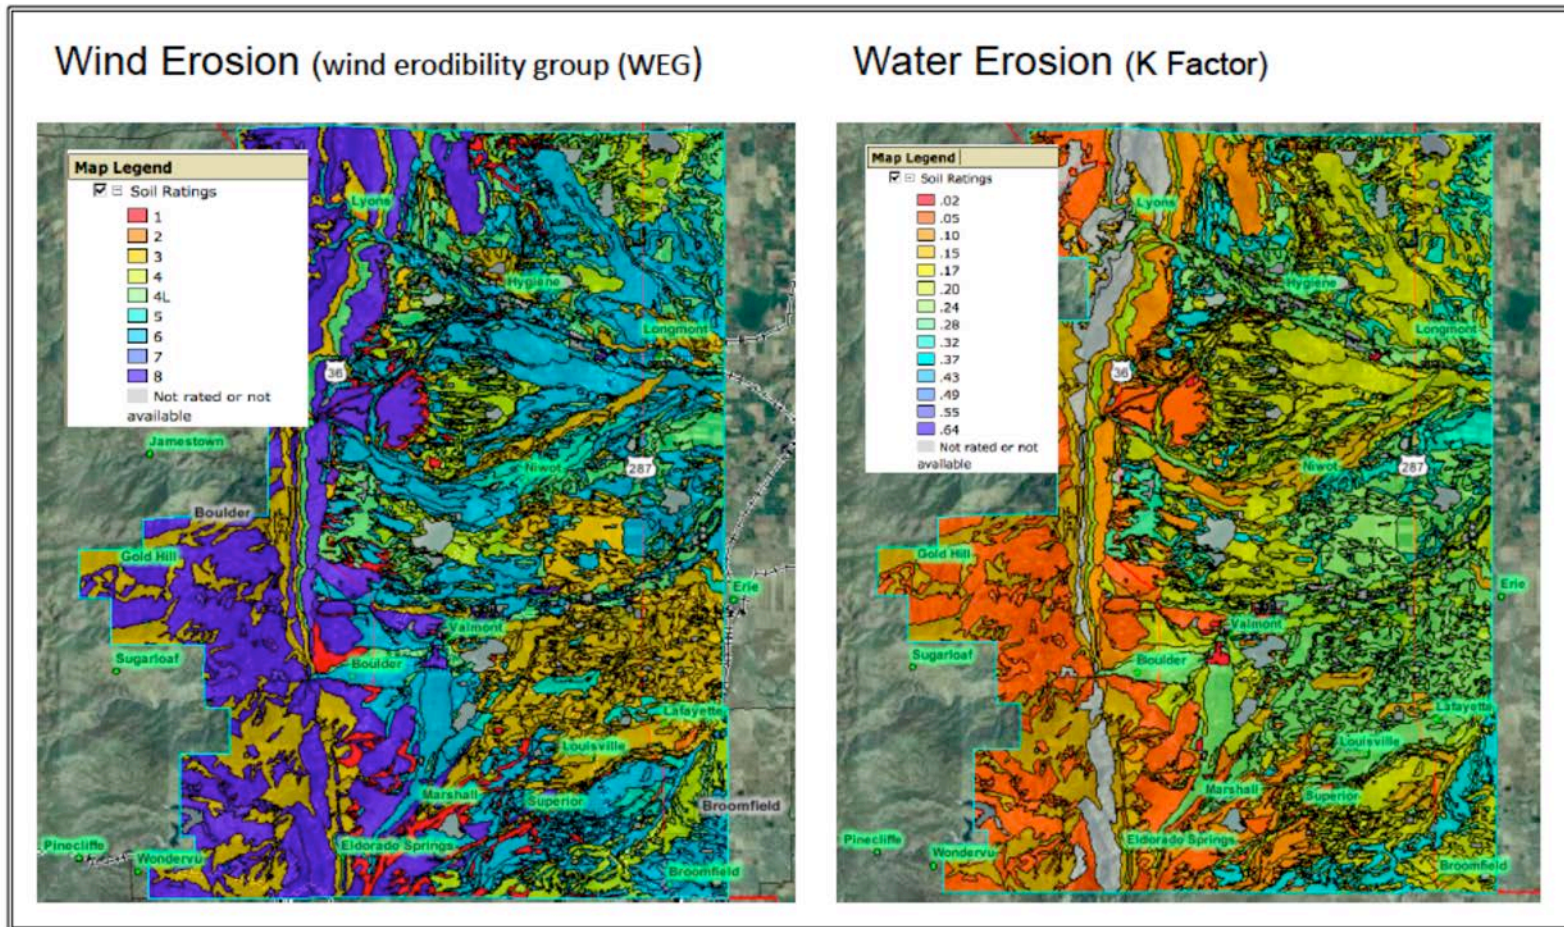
Wind Erosion (wind erodibility group (WEG)

Map Legend
Soil Ratings
1
2
3
4
4L
5
6
7
8
Not rated or not available

Lyons
Hygiene
Longmont
36
Jamestown
Niwot
287
Boulder
Gold Hill
Erie
Valmont
Sugarloaf
Boulder
Lafayette
Louisville
Marshall
Superior
Broomfield
Pinecliffe
Wondervu
Eldorado Springs
Broomfield

Water Erosion (K Factor)

Map Legend
Soil Ratings
.02
.05
.10
.15
.17
.20
.24
.28
.32
.37
.43
.49
.55
.64
Not rated or not available

Lyons
Hygiene
Longmont
36
Niwot
287
Gold Hill
Erie
Valmont
Sugarloaf
Boulder
Lafayette
Louisville
Marshall
Superior
Pinecliffe
Wondervu
Eldorado Springs
Broomfield